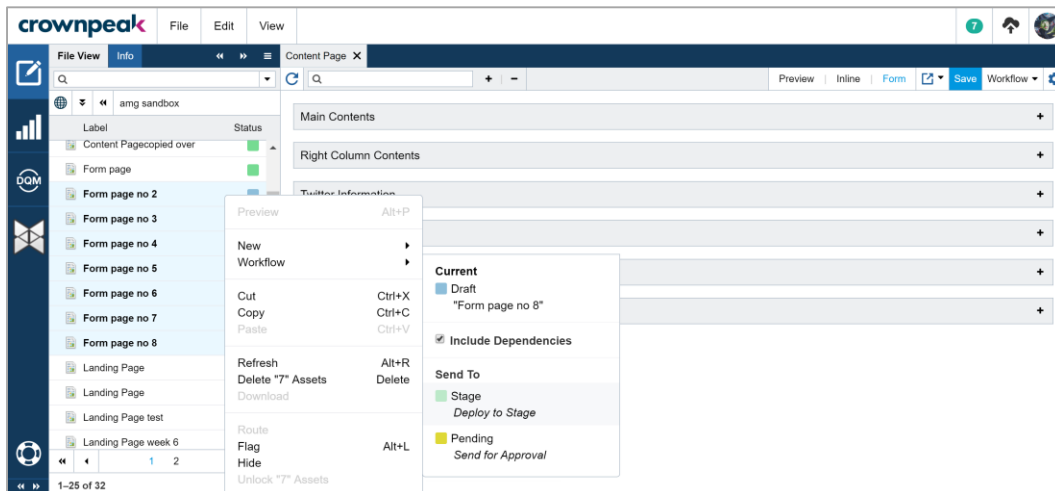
crownpeak File Edit View

7

File View Info

Content Page ✕

Preview | Inline | Form | Save Workflow

amg sandbox

Label Status

Content Pagecopied over

Form page

Form page no 2

Form page no 3

Form page no 4

Form page no 5

Form page no 6

Form page no 7

Form page no 8

Landing Page

Landing Page

Landing Page test

Landing Page week 6

1 2

1–25 of 32

DQM

Main Contents +

Right Column Contents +

Twitter Information +

+

+

+

+

Preview Alt+P

New
Workflow

Cut Ctrl+X
Copy Ctrl+C
Paste Ctrl+V

Refresh Alt+R
Delete "7" Assets Delete
Download

Route
Flag Alt+L
Hide
Unlock "7" Assets

Current
Draft
"Form page no 8"

Include Dependencies

Send To
Stage
Deploy to Stage

Pending
Send for Approval